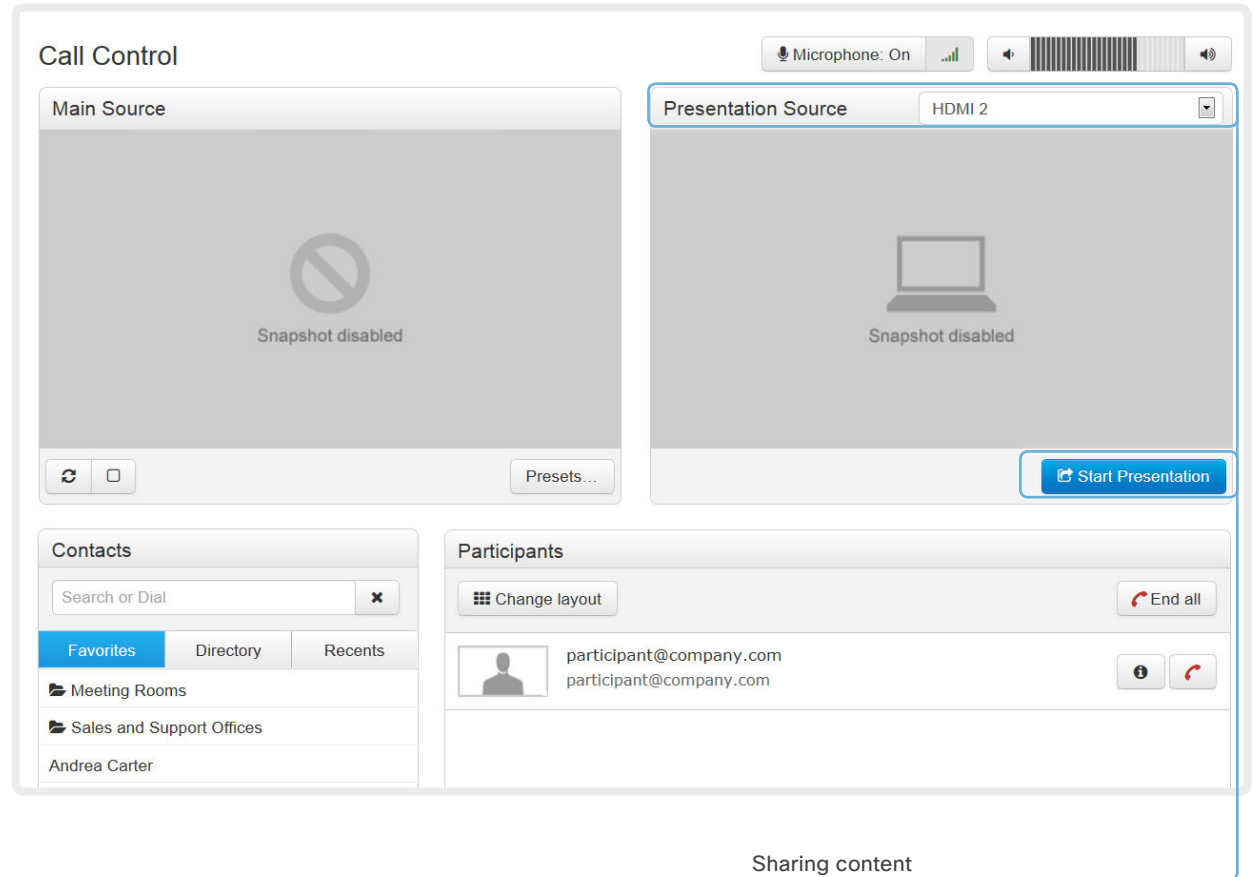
Call Control

Microphone: On

Main Source

Snapshot disabled

Presets...

Presentation Source

HDMI 2

Snapshot disabled

Start Presentation

Contacts

Search or Dial

Favorites

Directory

Recents

Meeting Rooms

Sales and Support Offices

Andrea Carter

Participants

Change layout

End all

participant@company.com
participant@company.com

Sharing content